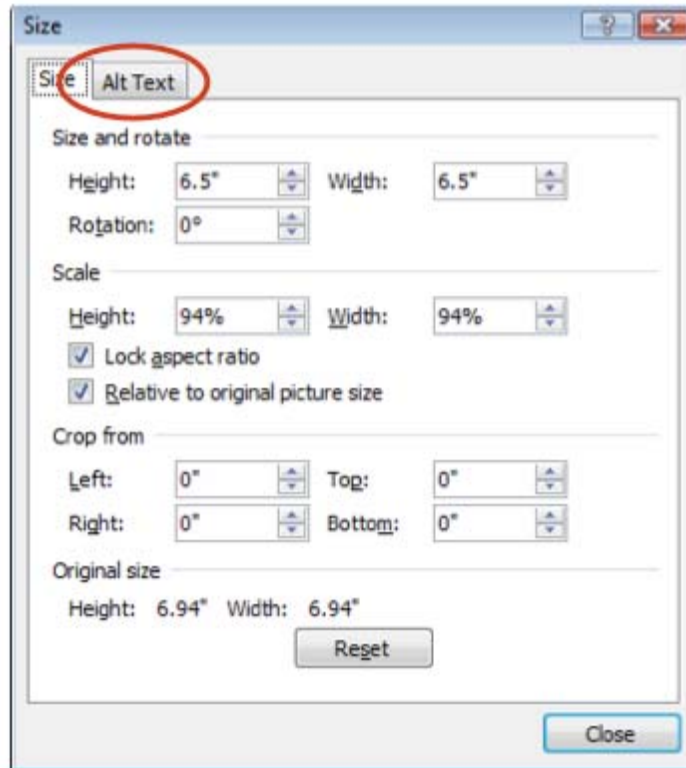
Size

Size Alt Text

Size and rotate

Height: 6.5" Width: 6.5"

Rotation: 0°

Scale

Height: 94% Width: 94%

Lock aspect ratio

Relative to original picture size

Crop from

Left: 0" Top: 0"

Right: 0" Bottom: 0"

Original size

Height: 6.94" Width: 6.94"

Reset

Close